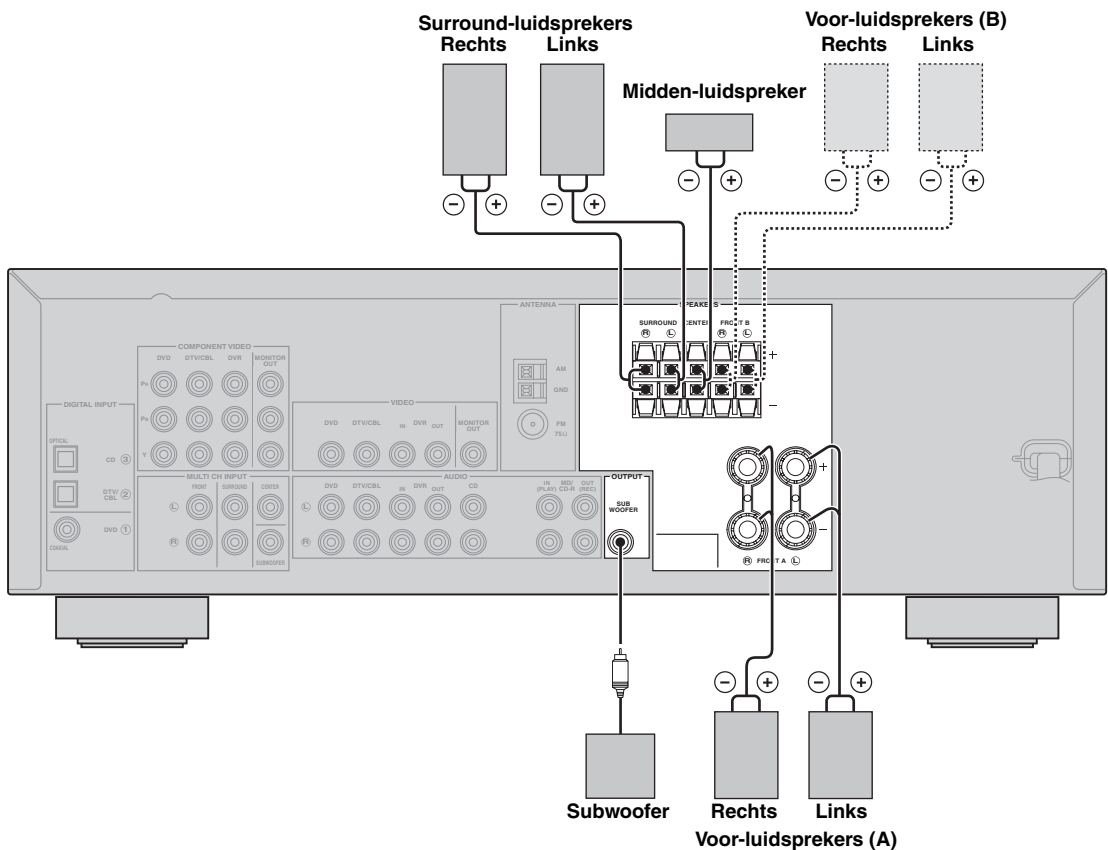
Surround-luidsprekers
Rechts Links

Voor-luidsprekers (B)
Rechts Links

Midden-luidspreker

$\ominus$ $\oplus$ $\ominus$ $\oplus$ $\ominus$ $\oplus$ $\ominus$ $\oplus$ $\ominus$ $\oplus$

COMPONENT VIDEO
DVD DTV/CBL DVR MONITOR OUT
$P_R$
$P_B$
Y

DIGITAL INPUT
OPTICAL
CD ③
DTV/CBL ②
COAXIAL
DVD ①

MULTI CH INPUT
FRONT SURROUND CENTER
Ⓛ
Ⓡ
SUBWOOFER

VIDEO
DVD DTV/CBL IN DVR OUT MONITOR OUT

AUDIO
Ⓛ DVD DTV/CBL IN DVR OUT CD IN (PLAY) MD/CD-R OUT (REC)
Ⓡ

ANTENNA
AM
GND
FM 75Ω

SPEAKERS
SURROUND Ⓡ Ⓛ CENTER FRONT B Ⓡ Ⓛ
+
–

OUTPUT
SUB WOOFER

+
–
Ⓡ FRONT A Ⓛ

$\ominus$ $\oplus$ $\ominus$ $\oplus$

Subwoofer Rechts Links
Voor-luidsprekers (A)